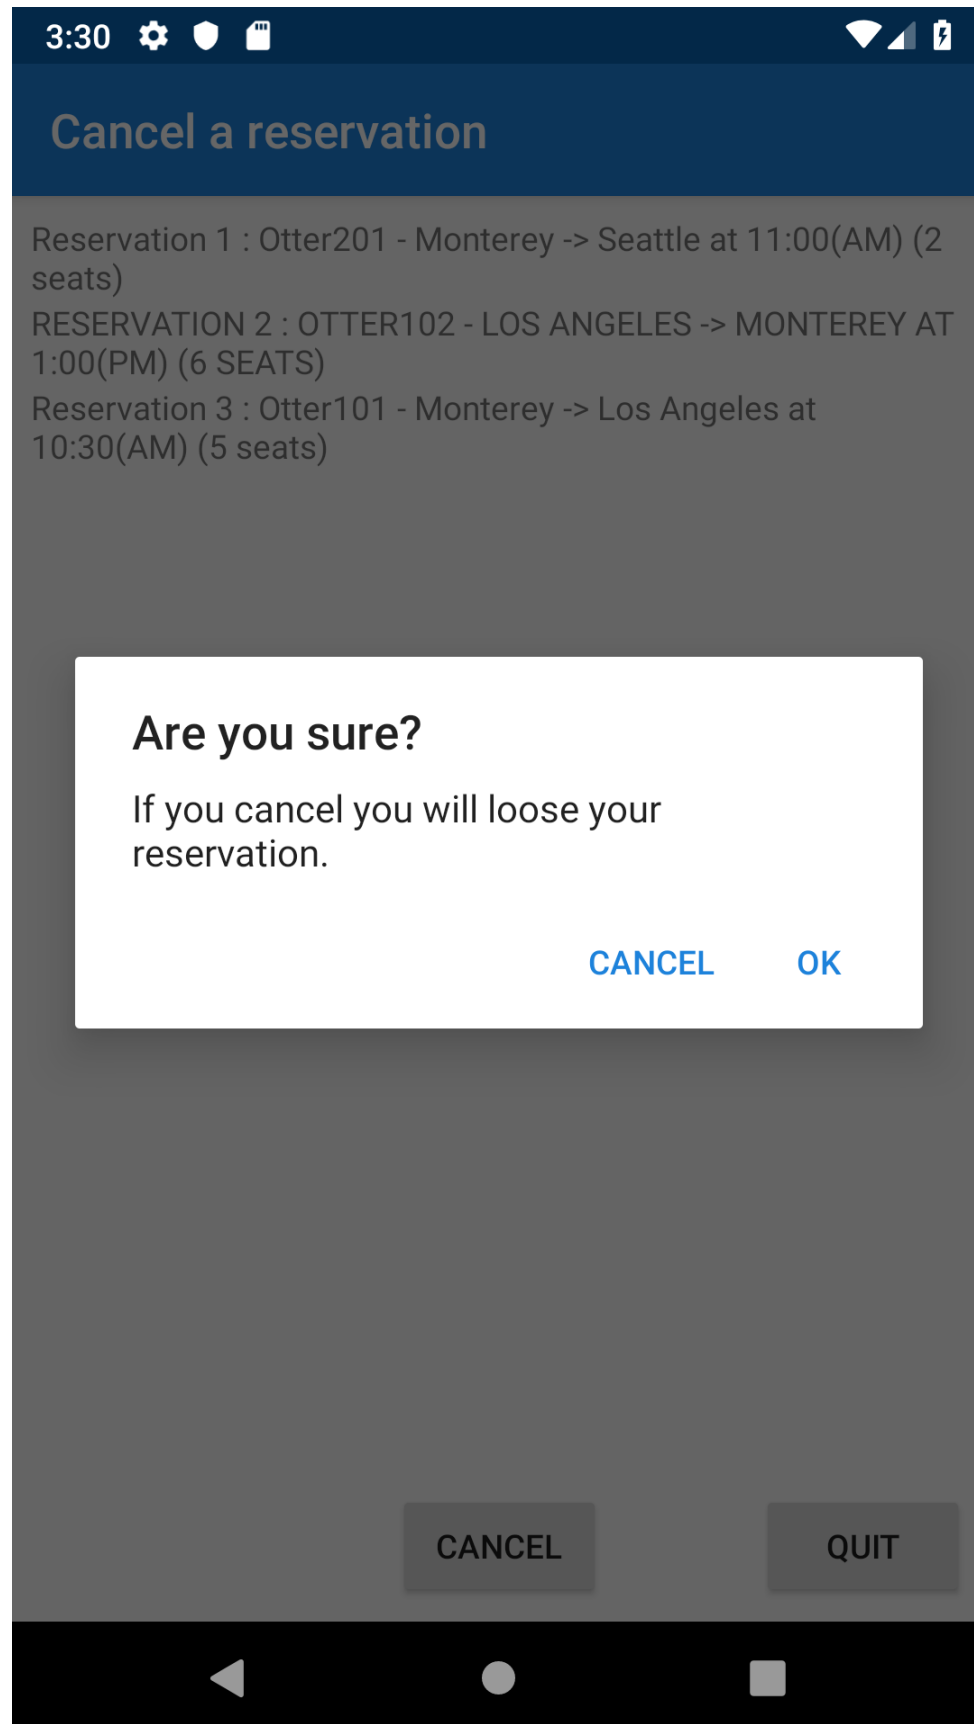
3:30

Cancel a reservation

Reservation 1 : Otter201 - Monterey -> Seattle at 11:00(AM) (2 seats)

RESERVATION 2 : OTTER102 - LOS ANGELES -> MONTEREY AT 1:00(PM) (6 SEATS)

Reservation 3 : Otter101 - Monterey -> Los Angeles at 10:30(AM) (5 seats)

Are you sure?

If you cancel you will loose your reservation.

CANCEL OK

CANCEL QUIT